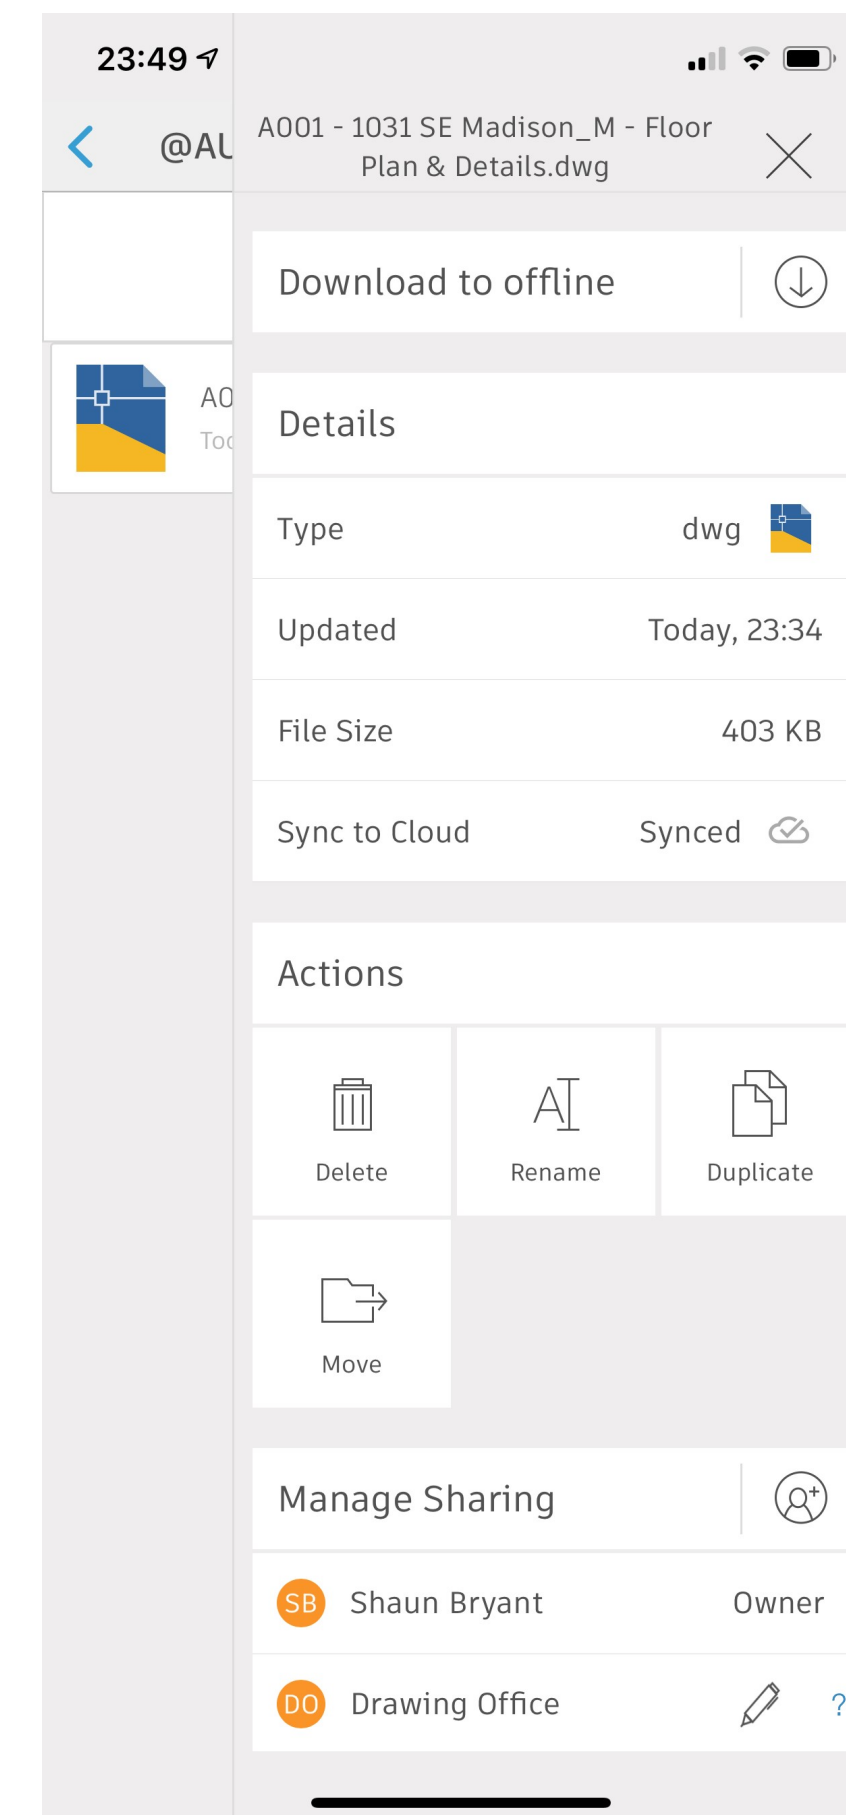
23:49

@AU

A0
Too

A001 - 1031 SE Madison_M - Floor Plan & Details.dwg

Download to offline

Details

Type dwg

Updated Today, 23:34

File Size 403 KB

Sync to Cloud Synced

Actions

Delete

Rename

Duplicate

Move

Manage Sharing

SB Shaun Bryant Owner

DO Drawing Office

?